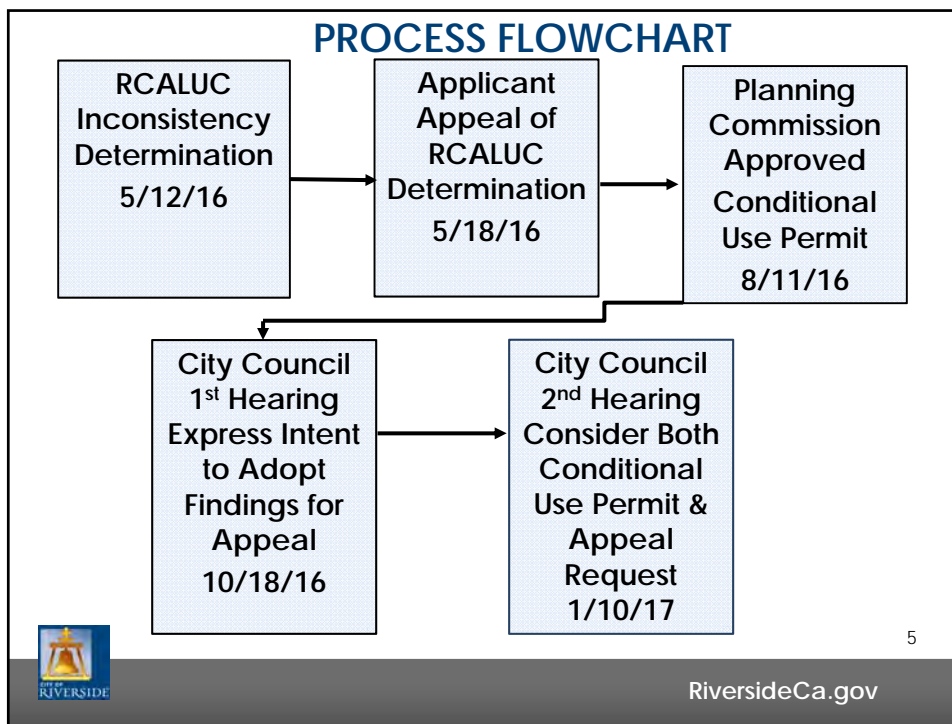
PROCESS FLOWCHART

RCALUC Inconsistency Determination 5/12/16

Applicant Appeal of RCALUC Determination 5/18/16

Planning Commission Approved Conditional Use Permit 8/11/16

City Council 1$^{st}$ Hearing Express Intent to Adopt Findings for Appeal 10/18/16

City Council 2$^{nd}$ Hearing Consider Both Conditional Use Permit & Appeal Request 1/10/17

5

CITY OF RIVERSIDE

RiversideCa.gov